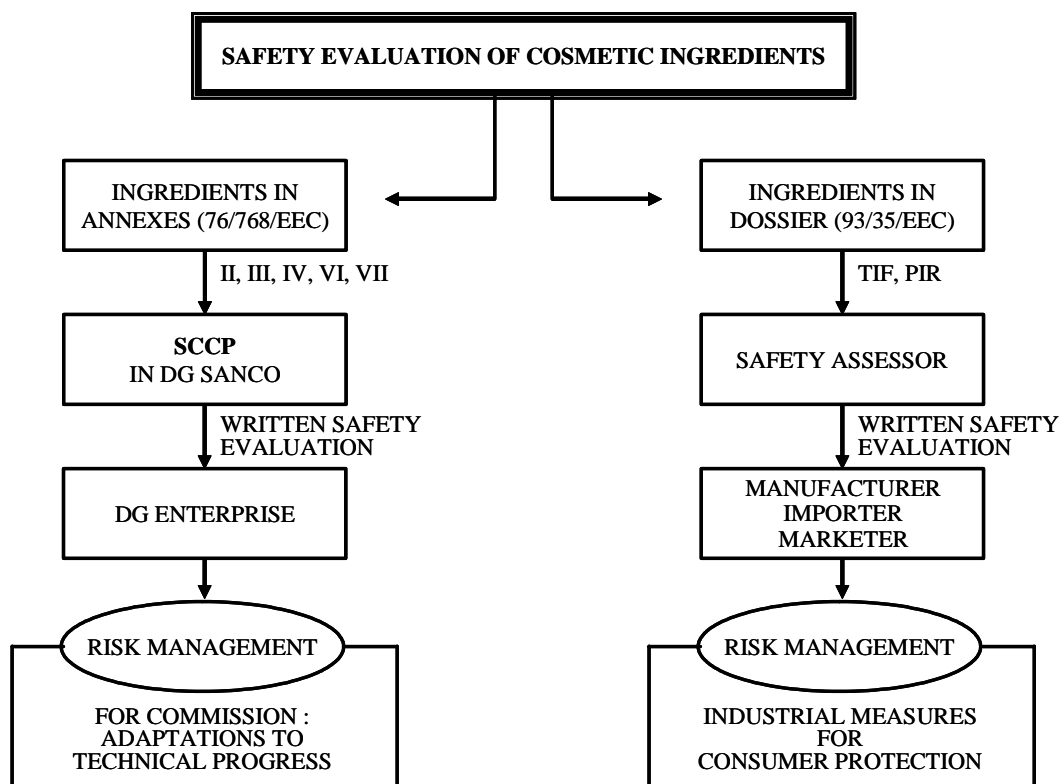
SAFETY EVALUATION OF COSMETIC INGREDIENTS

INGREDIENTS IN ANNEXES (76/768/EEC)

II, III, IV, VI, VII

**SCCP**
IN DG SANCO

WRITTEN SAFETY EVALUATION

DG ENTERPRISE

RISK MANAGEMENT

FOR COMMISSION : ADAPTATIONS TO TECHNICAL PROGRESS

INGREDIENTS IN DOSSIER (93/35/EEC)

TIF, PIR

SAFETY ASSESSOR

WRITTEN SAFETY EVALUATION

MANUFACTURER
IMPORTER
MARKETER

RISK MANAGEMENT

INDUSTRIAL MEASURES FOR CONSUMER PROTECTION